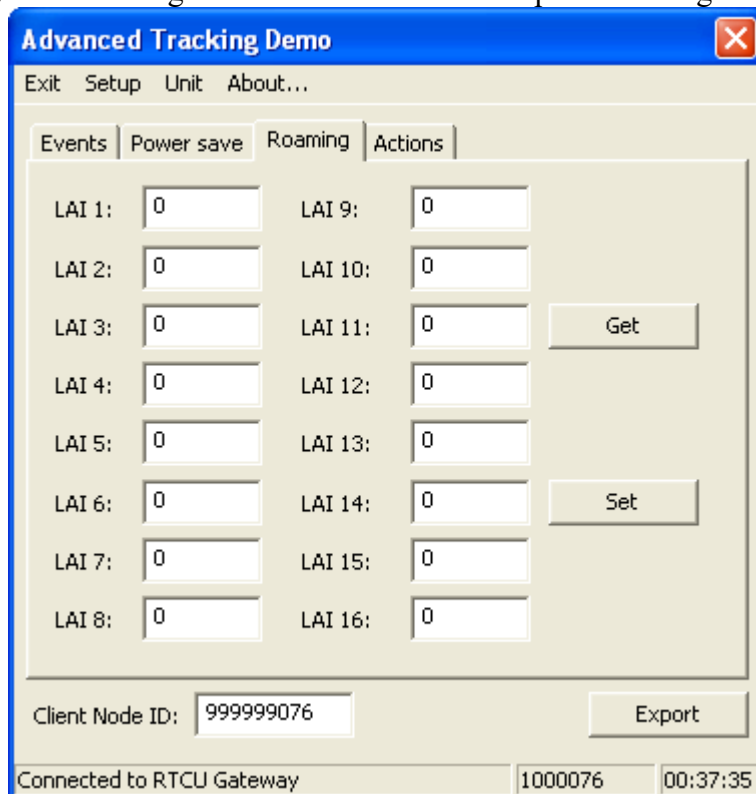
Advanced Tracking Demo

Exit Setup Unit About...

Events Power save Roaming Actions

LAI 1: 0
LAI 2: 0
LAI 3: 0
LAI 4: 0
LAI 5: 0
LAI 6: 0
LAI 7: 0
LAI 8: 0

LAI 9: 0
LAI 10: 0
LAI 11: 0
LAI 12: 0
LAI 13: 0
LAI 14: 0
LAI 15: 0
LAI 16: 0

Get

Set

Client Node ID: 999999076

Export

Connected to RTCU Gateway 1000076 00:37:35